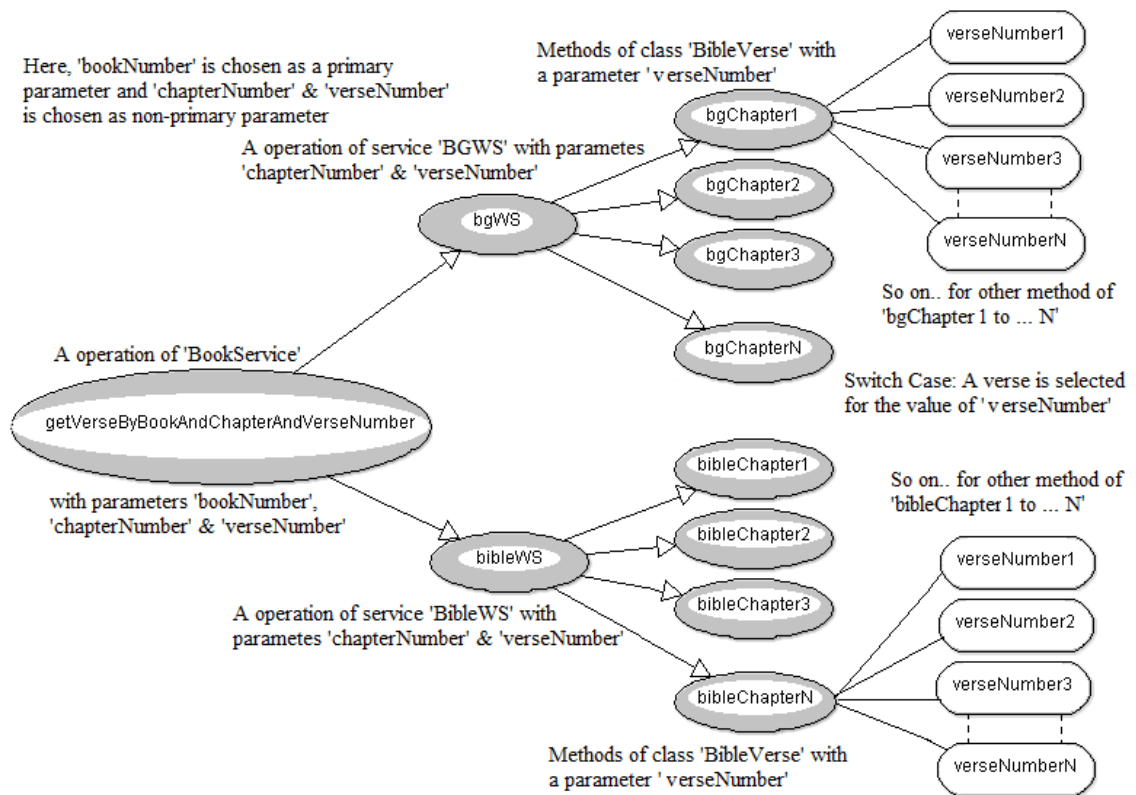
Here, 'bookNumber' is chosen as a primary parameter and 'chapterNumber' & 'verseNumber' is chosen as non-primary parameter

Methods of class 'BibleVerse' with a parameter ' verseNumber'

verseNumber1

verseNumber2

verseNumber3

verseNumberN

A operation of service 'BGWS' with parametes 'chapterNumber' & 'verseNumber'

bgChapter1

bgChapter2

bgChapter3

bgChapterN

bgWS

So on.. for other method of 'bgChapter 1 to ... N'

A operation of 'BookService'

getVerseByBookAndChapterAndVerseNumber

Switch Case: A verse is selected for the value of ' verseNumber'

with parameters 'bookNumber', 'chapterNumber' & 'verseNumber'

So on.. for other method of 'bibleChapter 1 to ... N'

bibleWS

bibleChapter1

bibleChapter2

bibleChapter3

bibleChapterN

A operation of service 'BibleWS' with parametes 'chapterNumber' & 'verseNumber'

verseNumber1

verseNumber2

verseNumber3

verseNumberN

Methods of class 'BibleVerse' with a parameter ' verseNumber'